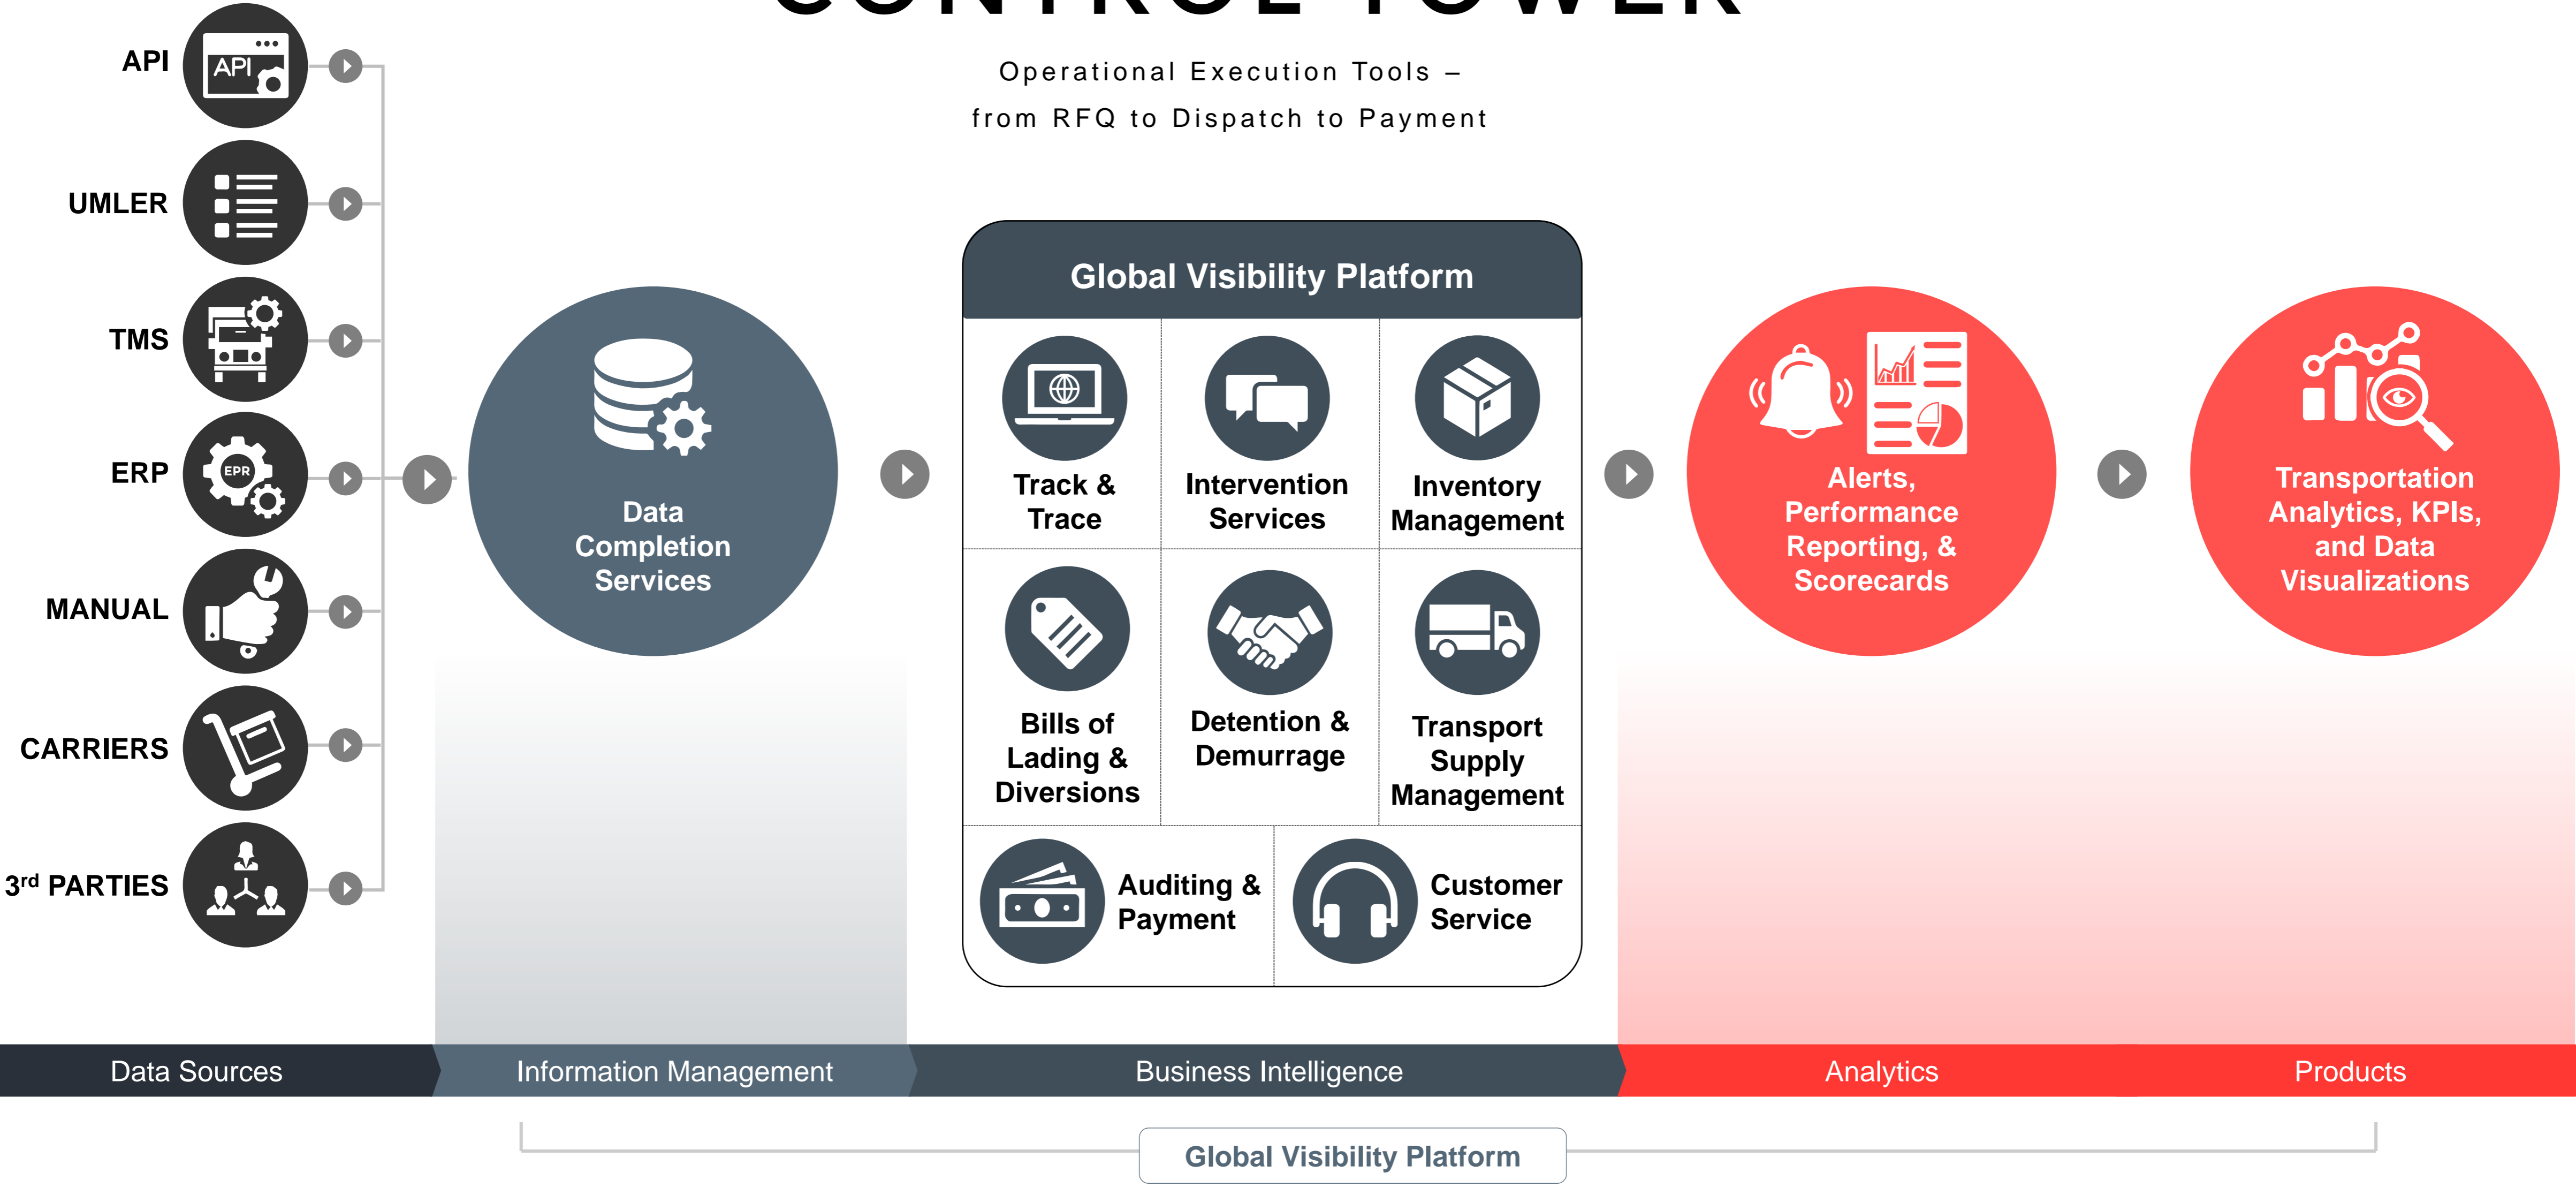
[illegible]

Operational Execution Tools –
from RFQ to Dispatch to Payment

API
UMLER
TMS
ERP
MANUAL
CARRIERS
3rd PARTIES

API

EPR

Data Completion Services

Global Visibility Platform

Track & Trace

Intervention Services

Inventory Management

Bills of Lading & Diversions

Detention & Demurrage

Transport Supply Management

Auditing & Payment

Customer Service

Alerts, Performance Reporting, & Scorecards

Transportation Analytics, KPIs, and Data Visualizations

Data Sources
Information Management
Business Intelligence
Analytics
Products

Global Visibility Platform